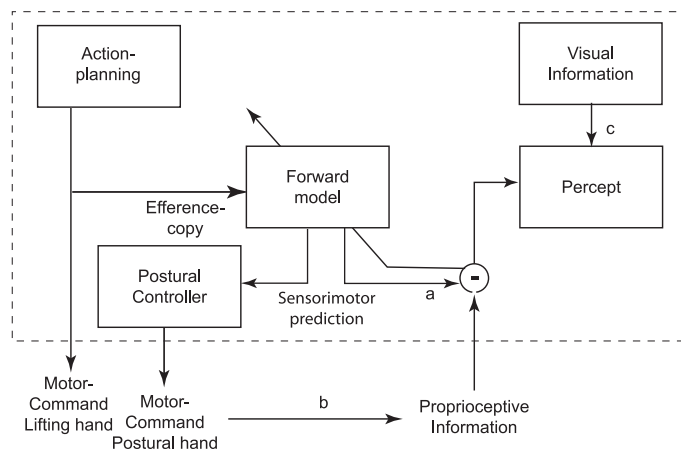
Action-planning

Visual Information

c

Forward model

Percept

Efference-copy

Postural Controller

-

Sensorimotor prediction

a

Motor-Command Lifting hand

Motor-Command Postural hand

b

Proprioceptive Information